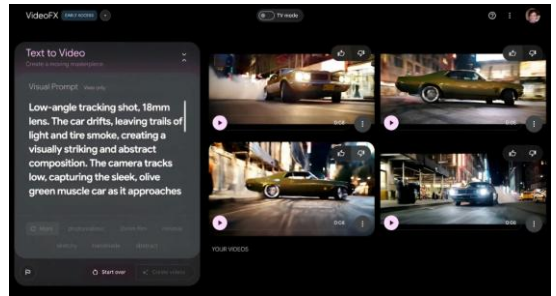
VideoFX EARLY ACCESS

TV mode

Text to Video
Create a moving masterpiece

Visual Prompt

Low-angle tracking shot, 18mm lens. The car drifts, leaving trails of light and tire smoke, creating a visually striking and abstract composition. The camera tracks low, capturing the sleek, olive green muscle car as it approaches

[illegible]

Start over

Create videos

0:08

0:08

0:04

0:08

YOUR VIDEOS